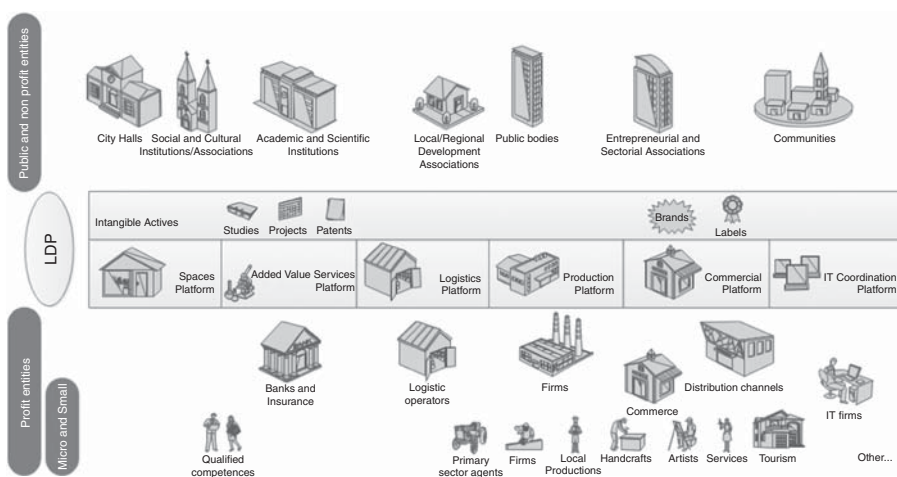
Public and non profit entities

City Halls

Social and Cultural Institutions/Associations

Academic and Scientific Institutions

Local/Regional Development Associations

Public bodies

Entrepreneurial and Sectorial Associations

Communities

LDP

Intangible Actives

Studies

Projects

Patents

Brands

Labels

Spaces Platform

Added Value Services Platform

Logistics Platform

Production Platform

Commercial Platform

IT Coordination Platform

Profit entities

Micro and Small

Banks and Insurance

Logistic operators

Firms

Commerce

Distribution channels

IT firms

Qualified competences

Primary sector agents

Firms

Local Productions

Handcrafts

Artists

Services

Tourism

Other...